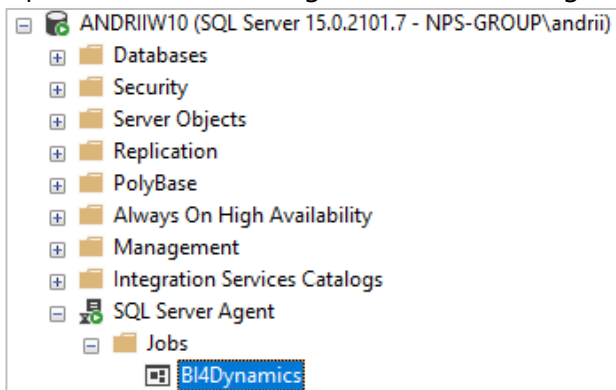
ANDRIIW10 (SQL Server 15.0.2101.7 - NPS-GROUP\andrii)
Databases
Security
Server Objects
Replication
PolyBase
Always On High Availability
Management
Integration Services Catalogs
SQL Server Agent
Jobs
BI4Dynamics